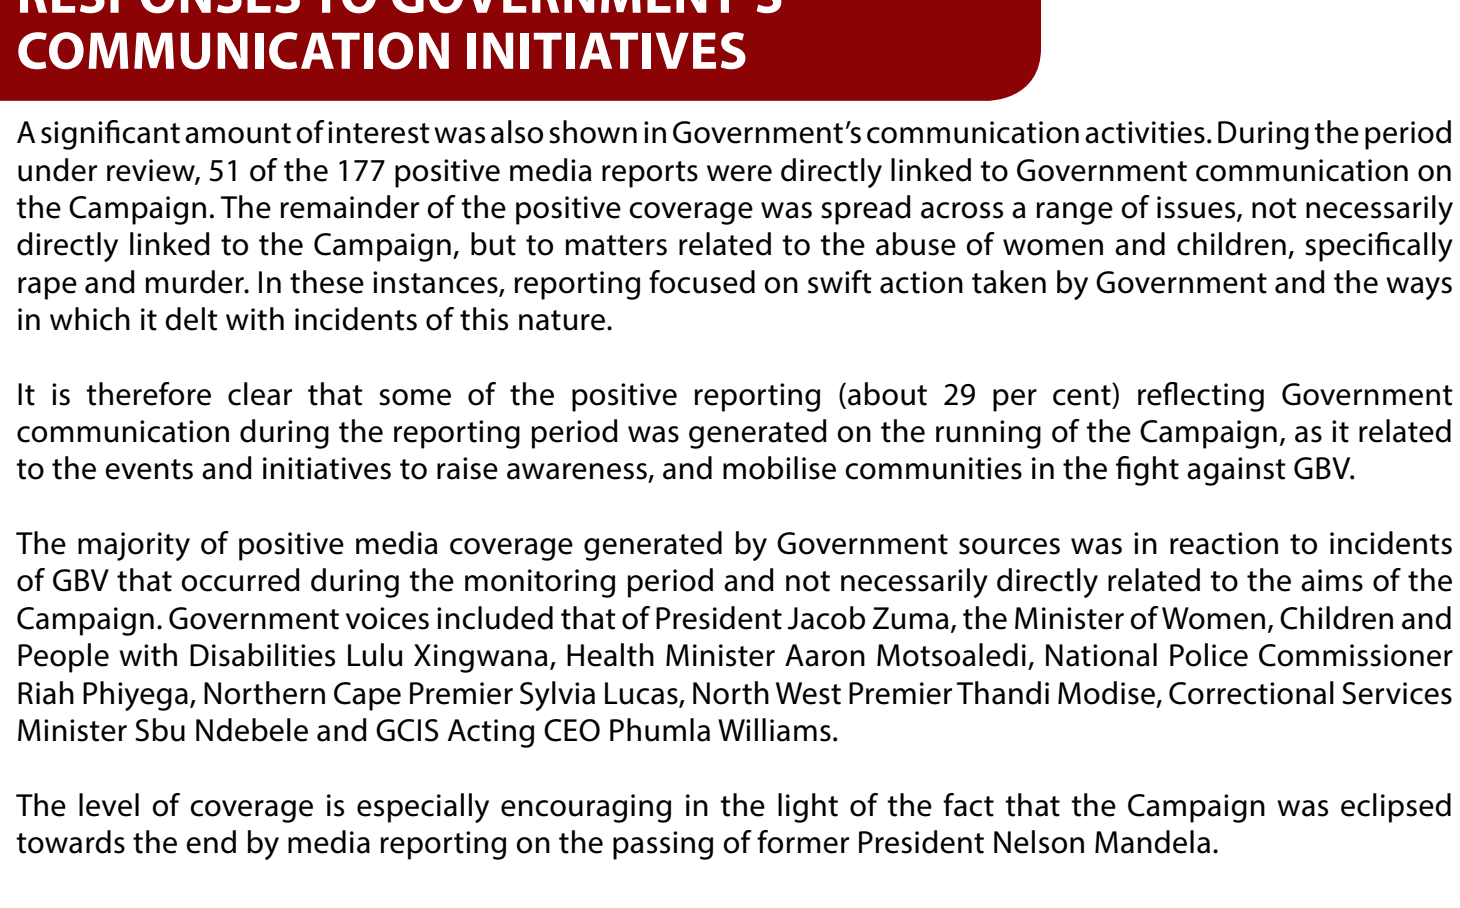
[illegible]
COMMUNICATION INITIATIVES

A significant amount of interest was also shown in Government's communication activities. During the period under review, 51 of the 177 positive media reports were directly linked to Government communication on the Campaign. The remainder of the positive coverage was spread across a range of issues, not necessarily directly linked to the Campaign, but to matters related to the abuse of women and children, specifically rape and murder. In these instances, reporting focused on swift action taken by Government and the ways in which it delt with incidents of this nature.

It is therefore clear that some of the positive reporting (about 29 per cent) reflecting Government communication during the reporting period was generated on the running of the Campaign, as it related to the events and initiatives to raise awareness, and mobilise communities in the fight against GBV.

The majority of positive media coverage generated by Government sources was in reaction to incidents of GBV that occurred during the monitoring period and not necessarily directly related to the aims of the Campaign. Government voices included that of President Jacob Zuma, the Minister of Women, Children and People with Disabilities Lulu Xingwana, Health Minister Aaron Motsoaledi, National Police Commissioner Riah Phiyega, Northern Cape Premier Sylvia Lucas, North West Premier Thandi Modise, Correctional Services Minister Sbu Ndebele and GCIS Acting CEO Phumla Williams.

The level of coverage is especially encouraging in the light of the fact that the Campaign was eclipsed towards the end by media reporting on the passing of former President Nelson Mandela.